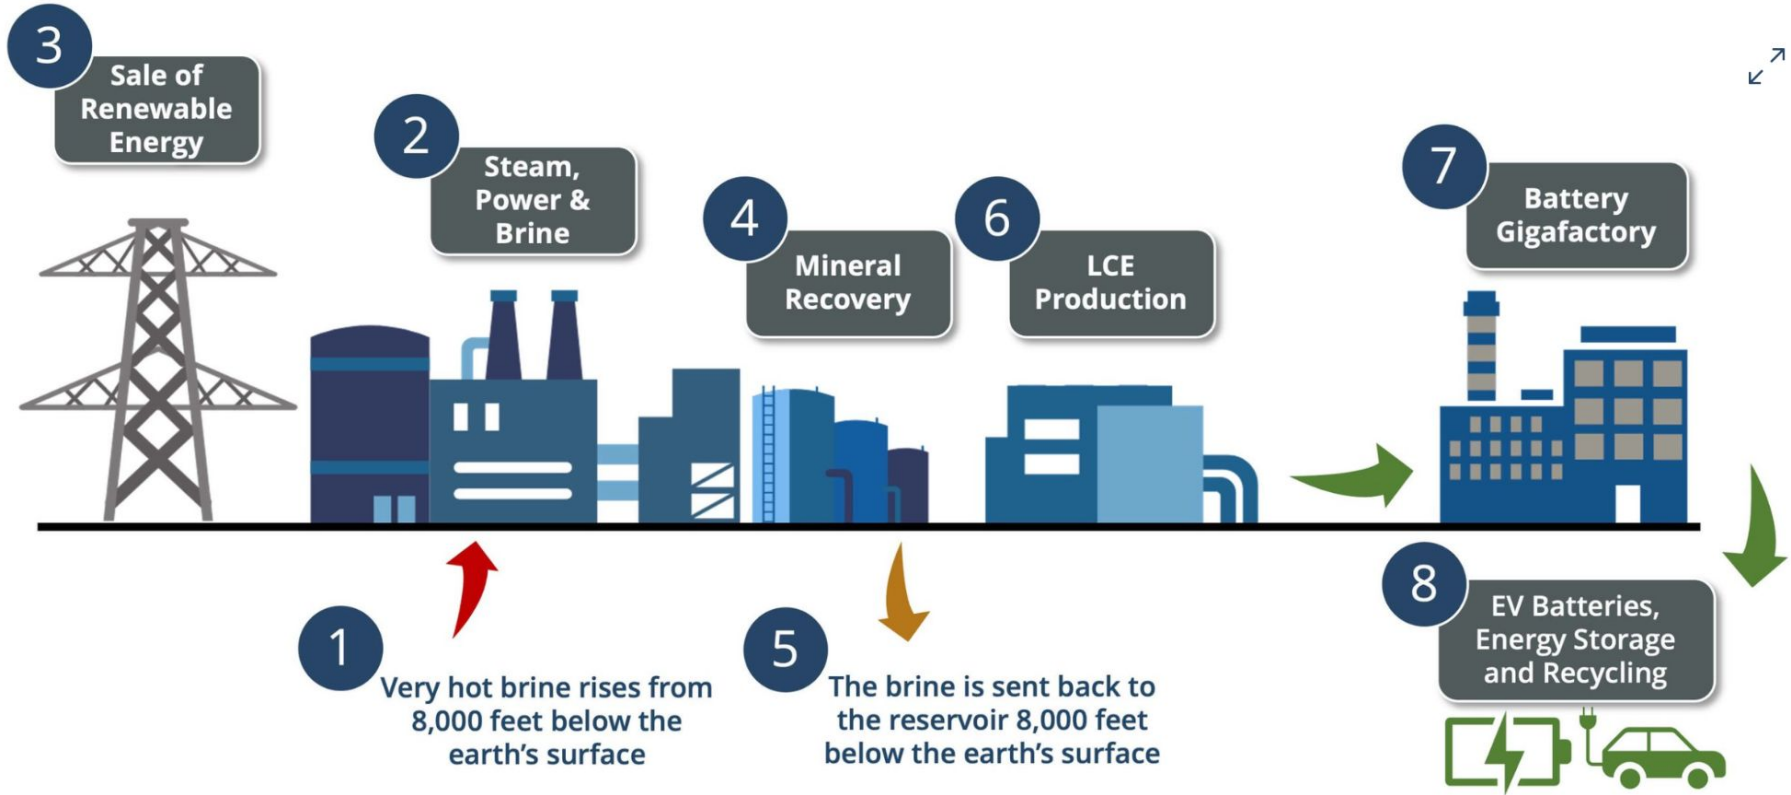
3
Sale of Renewable Energy

2
Steam, Power & Brine

4
Mineral Recovery

6
LCE Production

7
Battery Gigafactory

1
Very hot brine rises from 8,000 feet below the earth’s surface

5
The brine is sent back to the reservoir 8,000 feet below the earth’s surface

8
EV Batteries, Energy Storage and Recycling